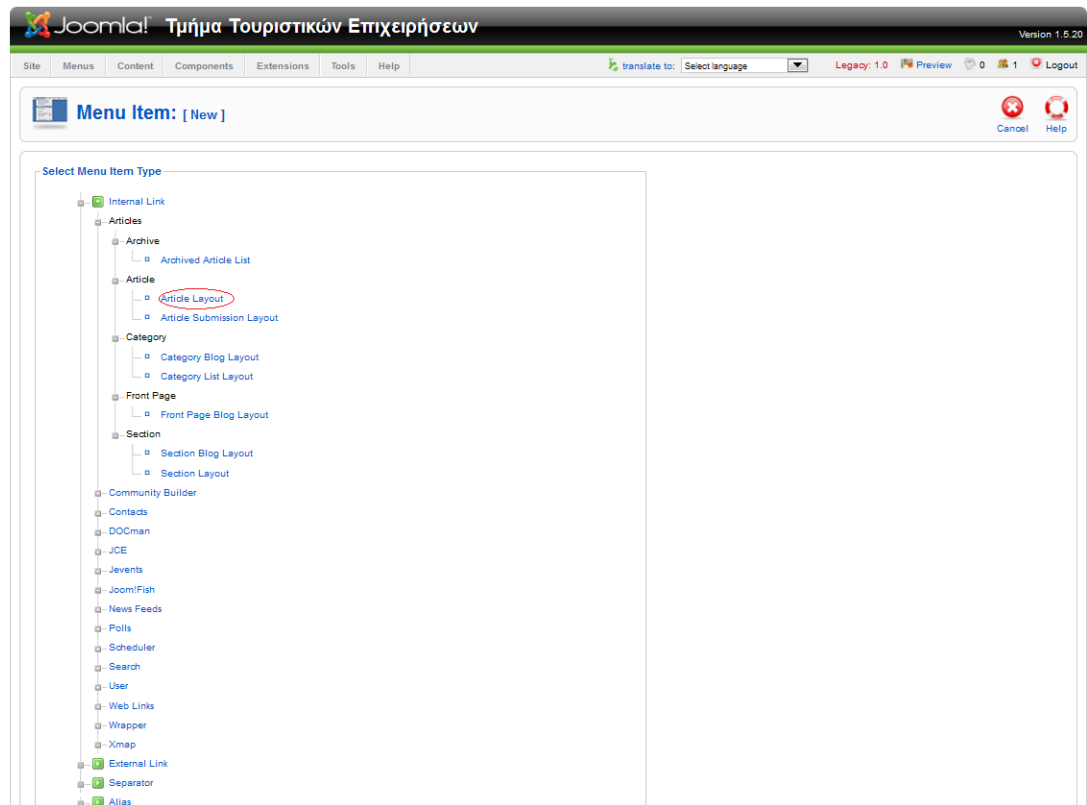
Joomla! Τμήμα Τουριστικών Επιχειρήσεων

Version 1.5.20

Site Menus Content Components Extensions Tools Help

translate to: Select language

Legacy: 1.0 Preview 0 1 Logout

Menu Item: [ New ]

Cancel Help

Select Menu Item Type

Internal Link
Articles
Archive
Archived Article List
Article
Article Layout
Article Submission Layout
Category
Category Blog Layout
Category List Layout
Front Page
Front Page Blog Layout
Section
Section Blog Layout
Section Layout
Community Builder
Contacts
DOCman
JCE
Jevents
Joom!Fish
News Feeds
Polls
Scheduler
Search
User
Web Links
Wrapper
Xmap
External Link
Separator
Alias